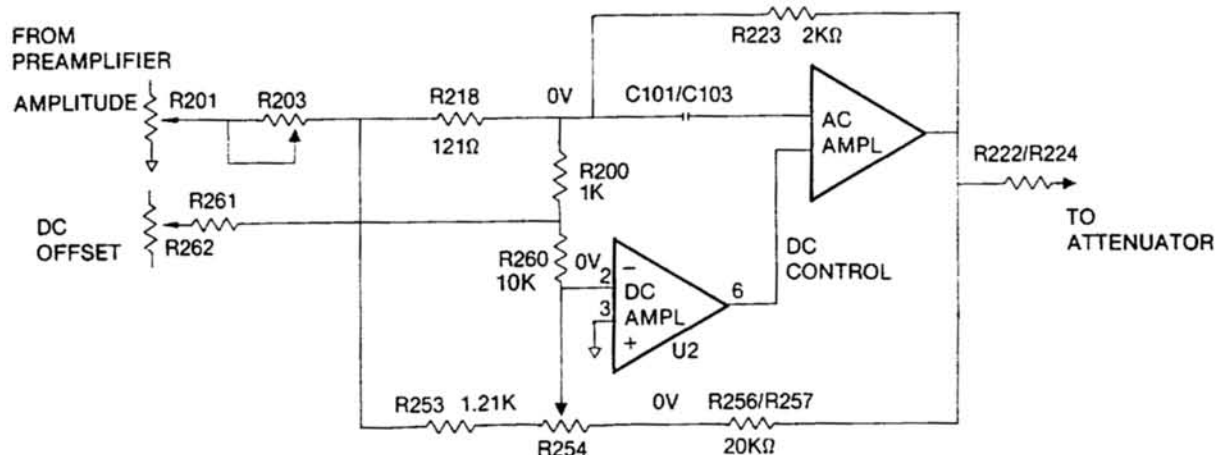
FROM PREAMPLIFIER

R223 2KΩ

AMPLITUDE R201 R203 R218 121Ω 0V C101/C103

AC AMPL

R222/R224

TO ATTENUATOR

R200 1K

DC OFFSET R261 R262

R260 10K 0V 2 − 3 DC AMPL + U2 6

DC CONTROL

R253 1.21K R254 0V R256/R257 20KΩ